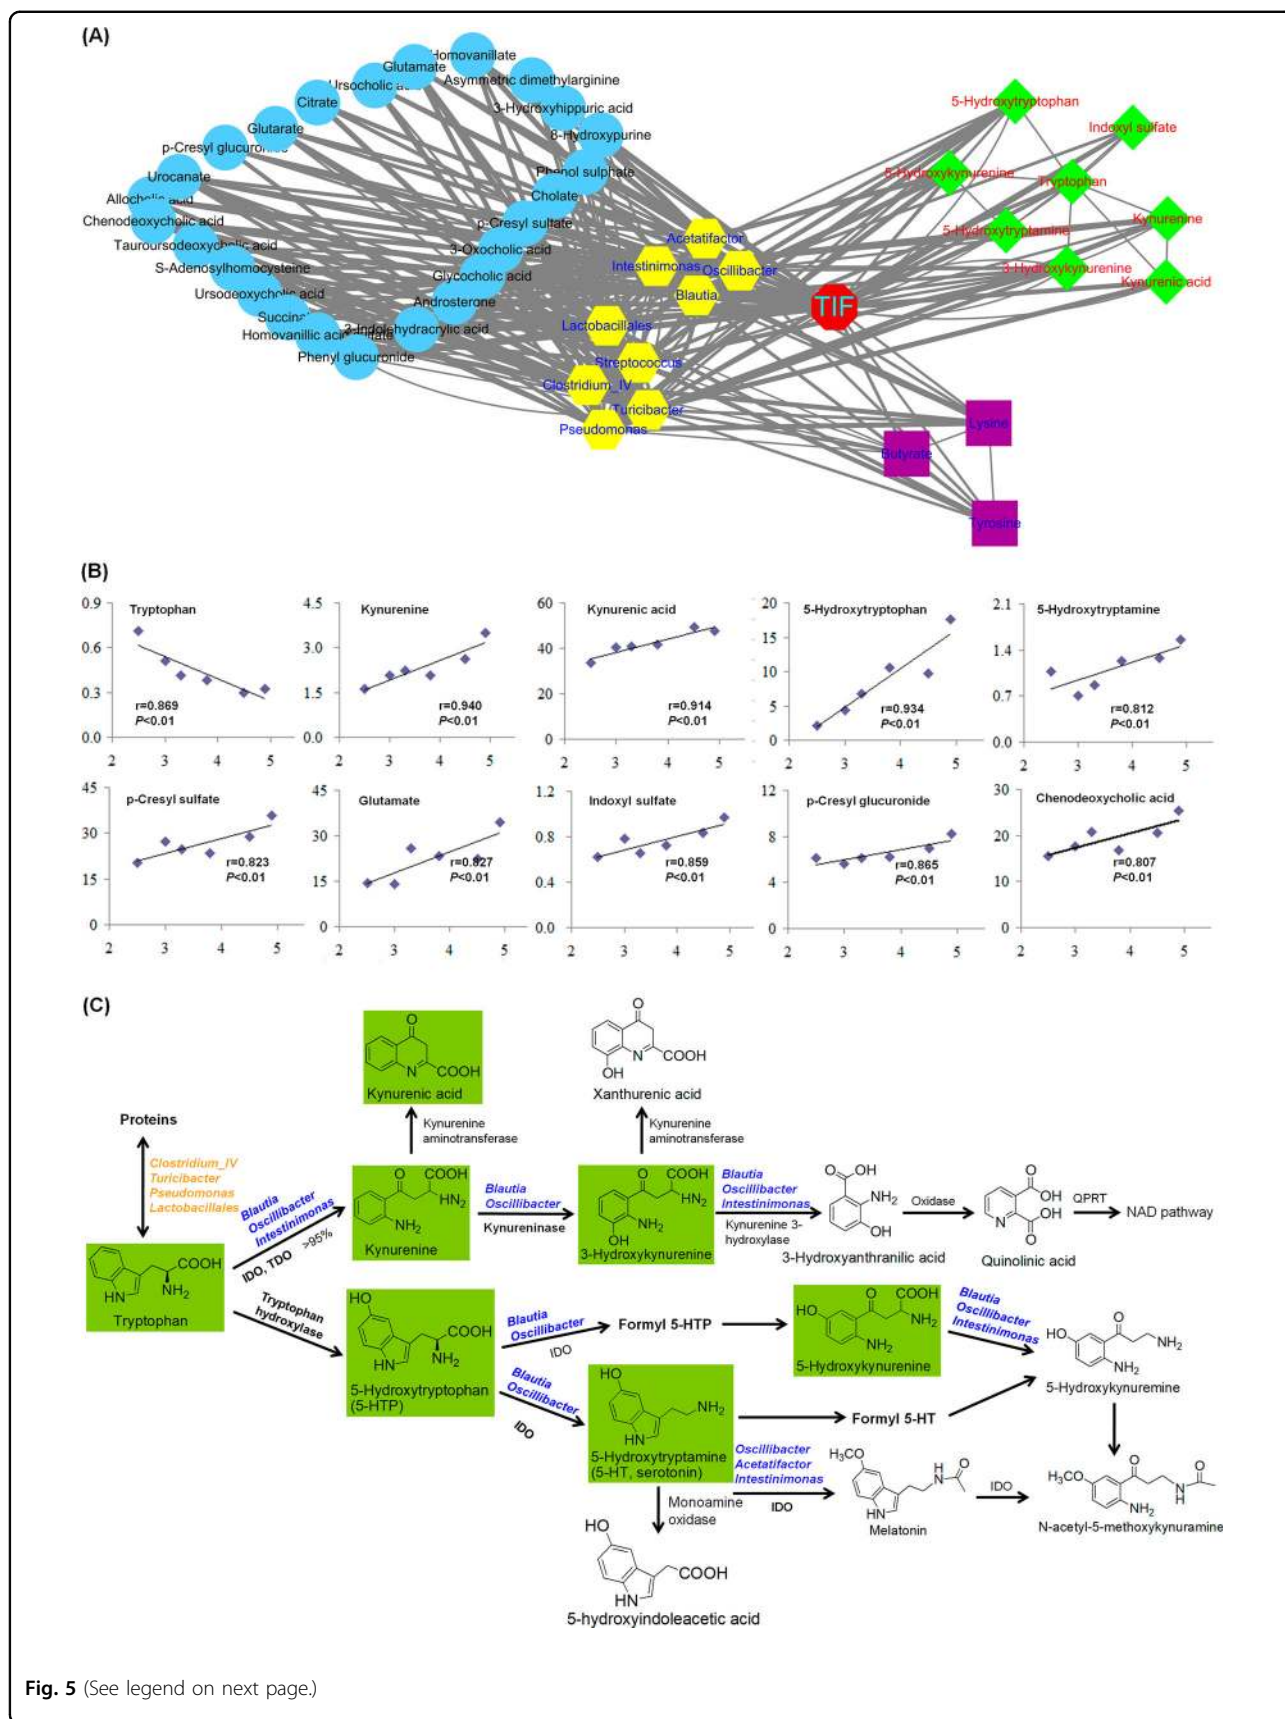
(A)

Homovanillate
Glutamate
Ursocholic a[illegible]
Asymmetric dimethylarginine
Citrate
3-Hydroxyhippuric acid
Glutarate
8-Hydroxypurine
p-Cresyl glucuro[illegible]
Phenol sulphate
Urocanate
Cholate
Allocho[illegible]
p-Cresyl sulfate
Chenodeoxycholic acid
Tauroursodeoxycho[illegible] acid
3-Oxocholic acid
S-Adenosylhomocysteine
Glycocholic acid
Ursodeoxycho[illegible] acid
Androsterone
Succina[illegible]
3-Indolehydracrylic acid
Homovanillic aci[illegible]
Phenyl glucuronide

Acetatifactor
Intestinimonas
Oscillibacter
Blautia
Lactobacillales
Streptococcus
Clostridium_IV
Turicibacter
Pseudomonas

TIF

5-Hydroxytryptophan
Indoxyl sulfate
5-Hydroxykynurenine
Tryptophan
5-Hydroxytryptamine
Kynurenine
3-Hydroxykynurenine
Kynurenic acid

Lysine
Butyrate
Tyrosine

(B)

Tryptophan r=0.869 P<0.01
Kynurenine r=0.940 P<0.01
Kynurenic acid r=0.914 P<0.01
5-Hydroxytryptophan r=0.934 P<0.01
5-Hydroxytryptamine r=0.812 P<0.01
p-Cresyl sulfate r=0.823 P<0.01
Glutamate r=0.827 P<0.01
Indoxyl sulfate r=0.859 P<0.01
p-Cresyl glucuronide r=0.865 P<0.01
Chenodeoxycholic acid r=0.807 P<0.01

(C)

Kynurenic acid
Xanthurenic acid
Kynurenine aminotransferase
Kynurenine aminotransferase
Proteins
Clostridium_IV Turicibacter Pseudomonas Lactobacillales
Blautia Oscillibacter Intestinimonas
>95%
IDO, TDO
Tryptophan
Kynurenine
Blautia Oscillibacter
Kynureninase
3-Hydroxykynurenine
Blautia Oscillibacter Intestinimonas
Kynurenine 3-hydroxylase
3-Hydroxyanthranilic acid
Oxidase
Quinolinic acid
QPRT
NAD pathway
Tryptophan hydroxylase
5-Hydroxytryptophan (5-HTP)
Blautia Oscillibacter
IDO
Formyl 5-HTP
5-Hydroxykynurenine
Blautia Oscillibacter Intestinimonas
5-Hydroxykynuremine
Blautia Oscillibacter
IDO
5-Hydroxytryptamine (5-HT, serotonin)
Formyl 5-HT
Oscillibacter Acetatifactor Intestinimonas
IDO
Melatonin
IDO
N-acetyl-5-methoxykynuramine
Monoamine oxidase
5-hydroxyindoleacetic acid

Fig. 5 (See legend on next page.)